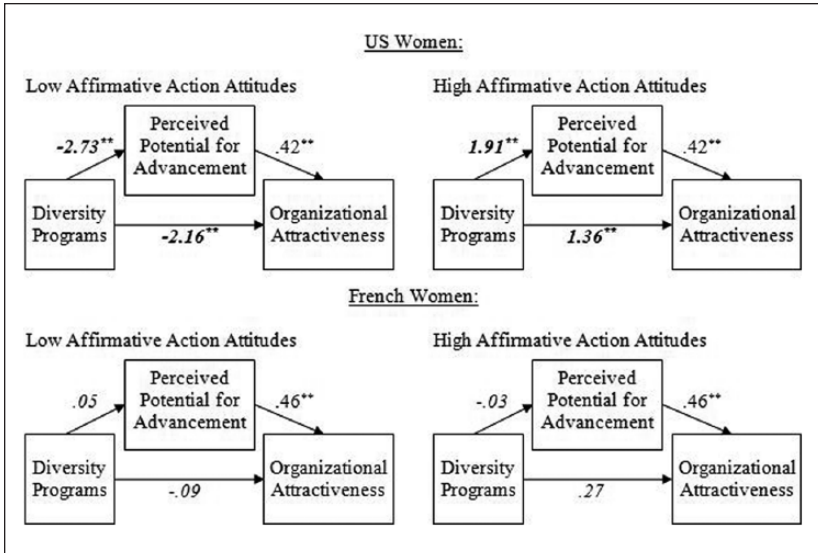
US Women:

Low Affirmative Action Attitudes

Perceived Potential for Advancement

$-2.73^{**}$

$.42^{**}$

Diversity Programs

$-2.16^{**}$

Organizational Attractiveness

High Affirmative Action Attitudes

Perceived Potential for Advancement

$1.91^{**}$

$.42^{**}$

Diversity Programs

$1.36^{**}$

Organizational Attractiveness

French Women:

Low Affirmative Action Attitudes

Perceived Potential for Advancement

.05

$.46^{**}$

Diversity Programs

-.09

Organizational Attractiveness

High Affirmative Action Attitudes

Perceived Potential for Advancement

-.03

$.46^{**}$

Diversity Programs

.27

Organizational Attractiveness